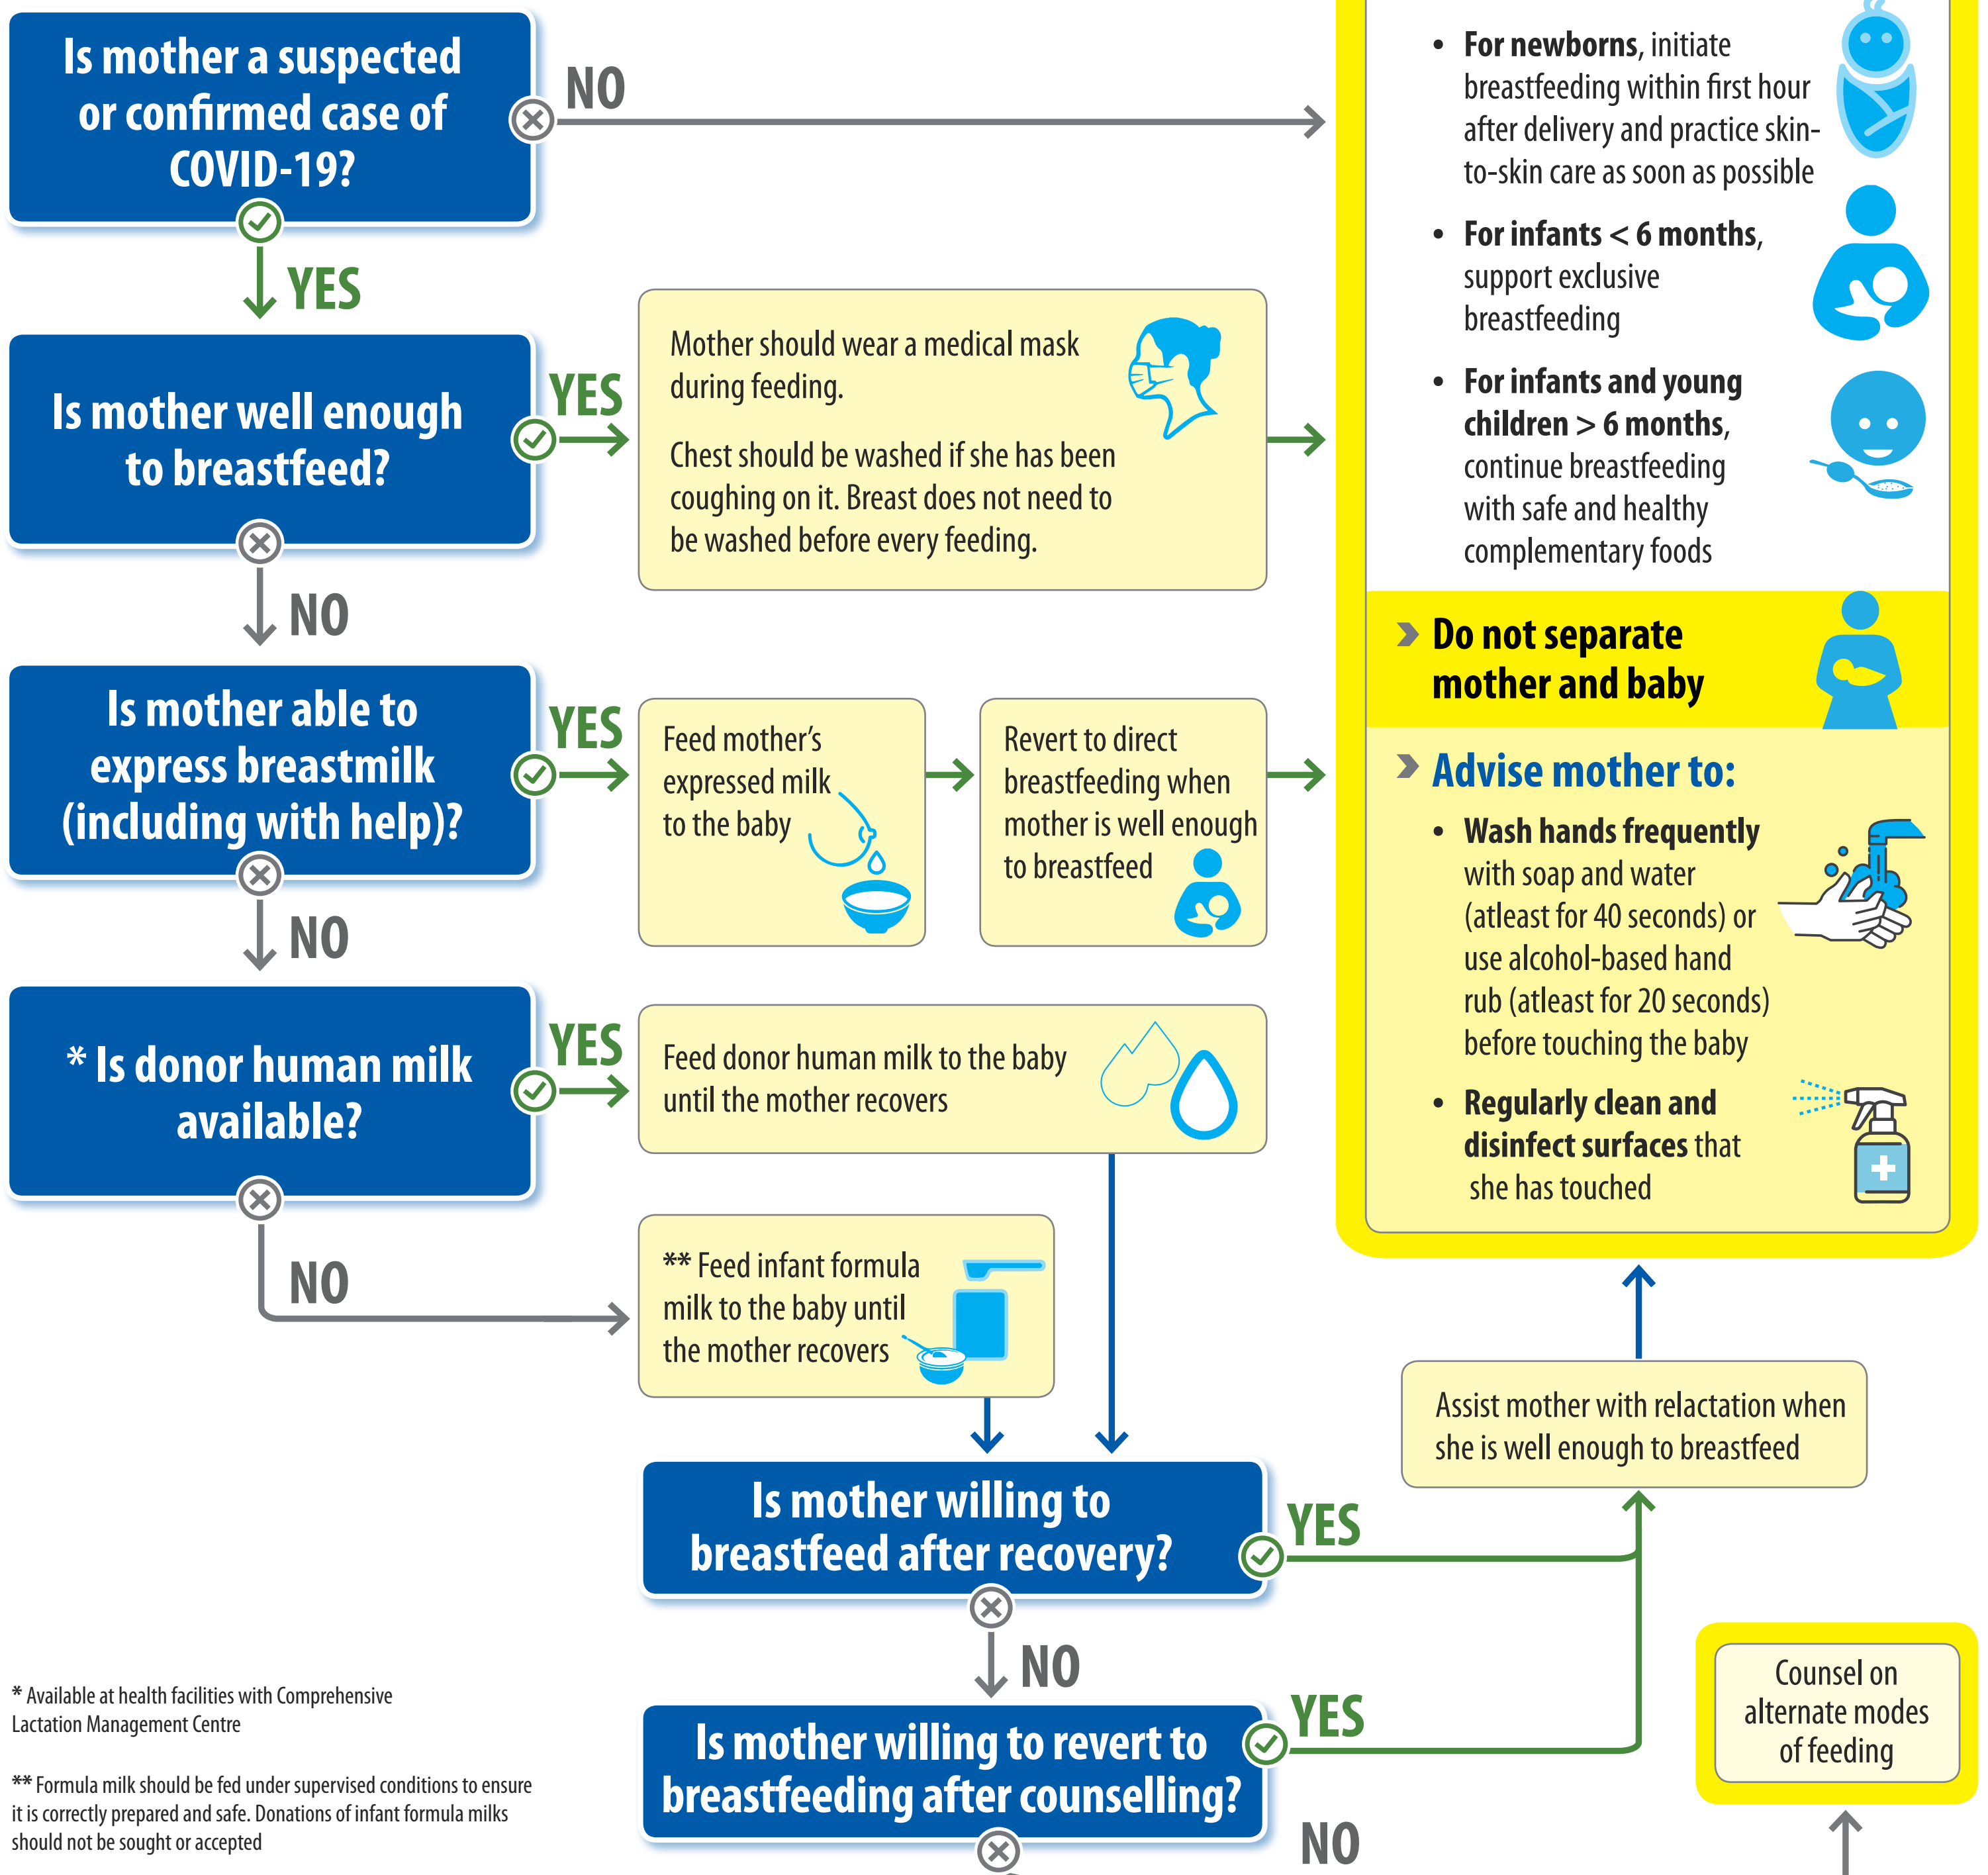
Is mother a suspected or confirmed case of COVID-19?

NO

YES

Is mother well enough to breastfeed?

YES

Mother should wear a medical mask during feeding.

Chest should be washed if she has been coughing on it. Breast does not need to be washed before every feeding.

NO

Is mother able to express breastmilk (including with help)?

YES

Feed mother's expressed milk to the baby

Revert to direct breastfeeding when mother is well enough to breastfeed

NO

* Is donor human milk available?

YES

Feed donor human milk to the baby until the mother recovers

NO

** Feed infant formula milk to the baby until the mother recovers

Is mother willing to breastfeed after recovery?

YES

NO

Is mother willing to revert to breastfeeding after counselling?

YES

NO

• **For newborns**, initiate breastfeeding within first hour after delivery and practice skin-to-skin care as soon as possible

• **For infants < 6 months**, support exclusive breastfeeding

• **For infants and young children > 6 months**, continue breastfeeding with safe and healthy complementary foods

Do not separate mother and baby

Advise mother to:

• **Wash hands frequently** with soap and water (atleast for 40 seconds) or use alcohol-based hand rub (atleast for 20 seconds) before touching the baby

• **Regularly clean and disinfect surfaces** that she has touched

Assist mother with relactation when she is well enough to breastfeed

Counsel on alternate modes of feeding

* Available at health facilities with Comprehensive Lactation Management Centre

** Formula milk should be fed under supervised conditions to ensure it is correctly prepared and safe. Donations of infant formula milks should not be sought or accepted